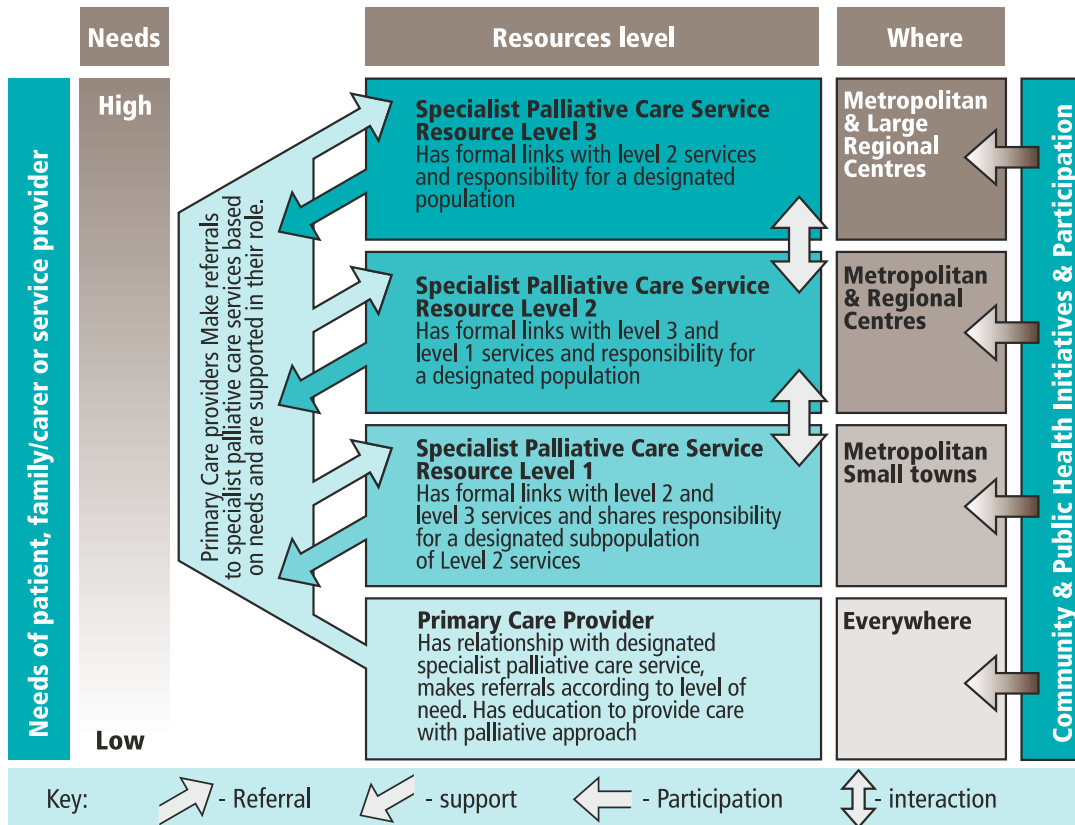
Needs

Resources level

Where

Needs of patient, family/carer or service provider

High

Low

Primary Care providers Make referrals to specialist palliative care services based on needs and are supported in their role.

Specialist Palliative Care Service Resource Level 3
Has formal links with level 2 services and responsibility for a designated population

Specialist Palliative Care Service Resource Level 2
Has formal links with level 3 and level 1 services and responsibility for a designated population

Specialist Palliative Care Service Resource Level 1
Has formal links with level 2 and level 3 services and shares responsibility for a designated subpopulation of Level 2 services

Primary Care Provider
Has relationship with designated specialist palliative care service, makes referrals according to level of need. Has education to provide care with palliative approach

Metropolitan & Large Regional Centres

Metropolitan & Regional Centres

Metropolitan Small towns

Everywhere

Community & Public Health Initiatives & Participation

Key: - Referral - support - Participation - interaction